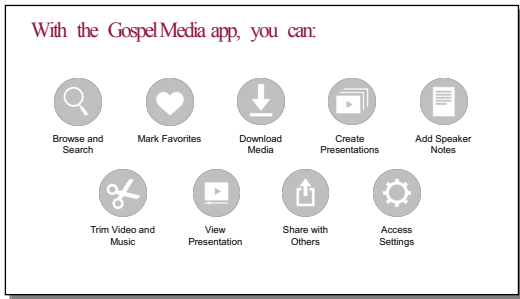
With the Gospel Media app, you can:

Browse and Search

Mark Favorites

Download Media

Create Presentations

Add Speaker Notes

Trim Video and Music

View Presentation

Share with Others

Access Settings